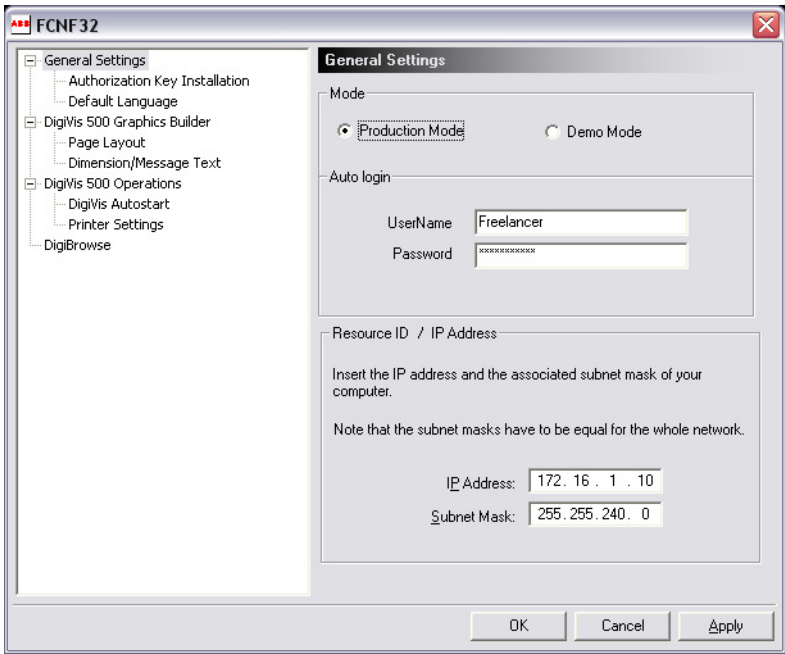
FCNF32

General Settings
Authorization Key Installation
Default Language
DigiVis 500 Graphics Builder
Page Layout
Dimension/Message Text
DigiVis 500 Operations
DigiVis Autostart
Printer Settings
DigiBrowse

General Settings

Mode

Production Mode

Demo Mode

Auto login

UserName Freelancer

Password **********

Resource ID / IP Address

Insert the IP address and the associated subnet mask of your computer.

Note that the subnet masks have to be equal for the whole network.

IP Address: 172 . 16 . 1 . 10

Subnet Mask: 255 . 255 . 240 . 0

OK Cancel Apply